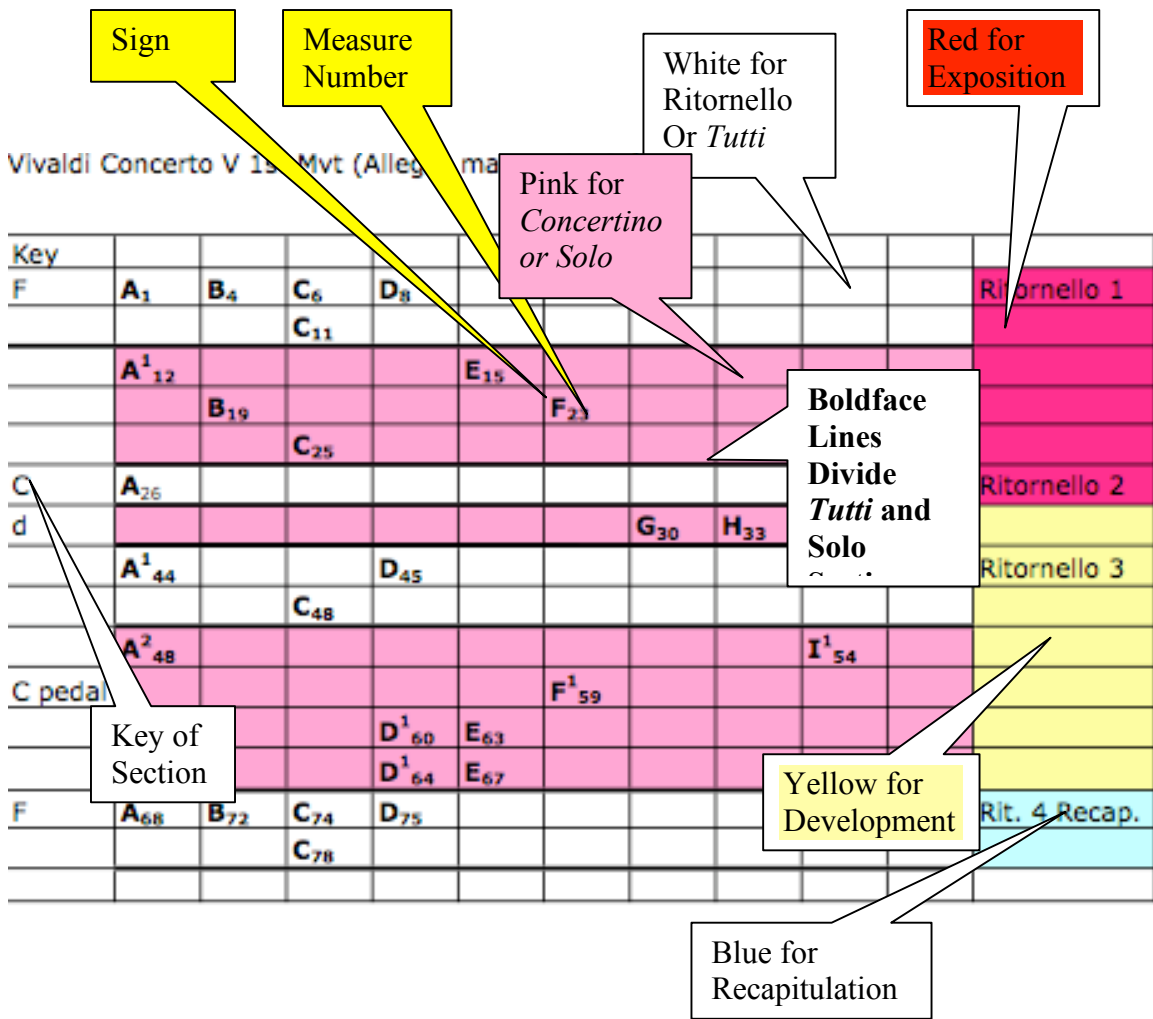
Sign

Measure Number

White for Ritornello Or *Tutti*

Red for Exposition

Vivaldi Concerto V 1s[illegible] Mvt (Alleg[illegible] ma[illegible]

Pink for *Concertino or Solo*

| Key | | | | | | | | | | | |
|---|---|---|---|---|---|---|---|---|---|---|---|
| F | $A_1$ | $B_4$ | $C_6$ | $D_8$ | | | | | | | Ritornello 1 |
| | | | $C_{11}$ | | | | | | | | |
| | $A^1_{12}$ | | | | $E_{15}$ | | | | | | |
| | | $B_{19}$ | | | | $F_{23}$ | | | | | |
| | | | $C_{25}$ | | | | | | | | |
| C | $A_{26}$ | | | | | | | | | | Ritornello 2 |
| d | | | | | | | $G_{30}$ | $H_{33}$ | | | |
| | $A^1_{44}$ | | | $D_{45}$ | | | | | | | Ritornello 3 |
| | | | $C_{48}$ | | | | | | | | |
| | $A^2_{48}$ | | | | | | | | $I^1_{54}$ | | |
| C pedal | | | | | | $F^1_{59}$ | | | | | |
| | | | | $D^1_{60}$ | $E_{63}$ | | | | | | |
| | | | | $D^1_{64}$ | $E_{67}$ | | | | | | |
| F | $A_{68}$ | $B_{72}$ | $C_{74}$ | $D_{75}$ | | | | | | | Rit. 4 Recap. |
| | | | $C_{78}$ | | | | | | | | |

**Boldface Lines Divide *Tutti* and Solo** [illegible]

Key of Section

Yellow for Development

Blue for Recapitulation